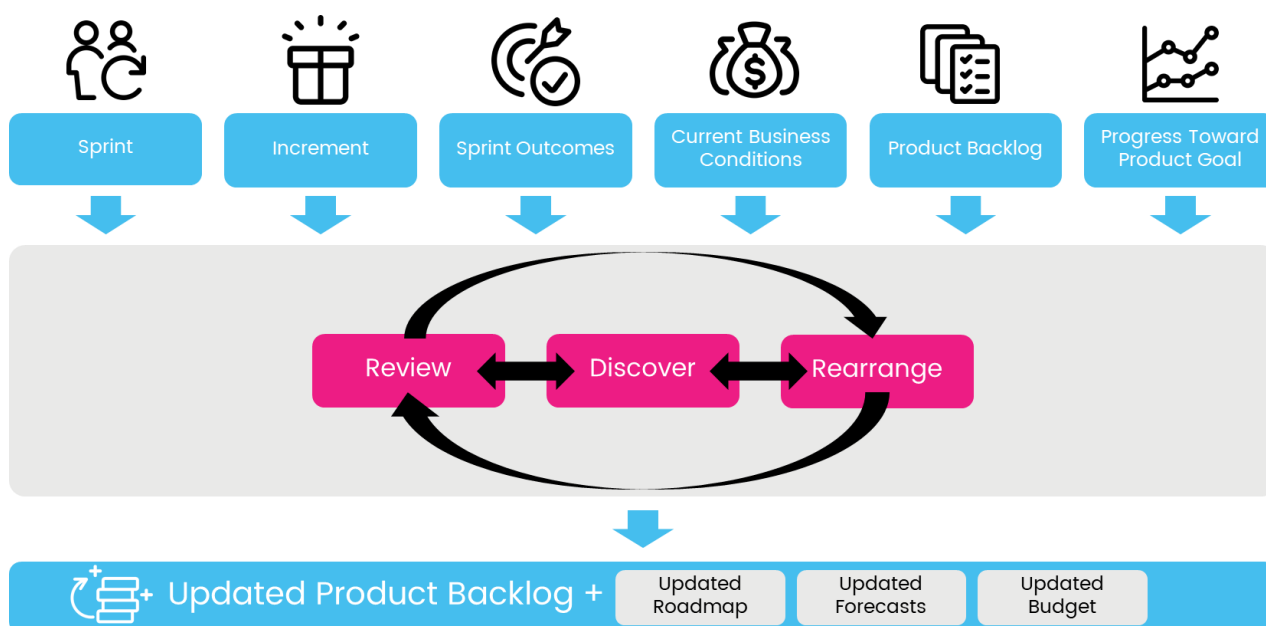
Sprint

Increment

Sprint Outcomes

Current Business Conditions

Product Backlog

Progress Toward Product Goal

$

Review

Discover

Rearrange

Updated Product Backlog +

Updated Roadmap

Updated Forecasts

Updated Budget